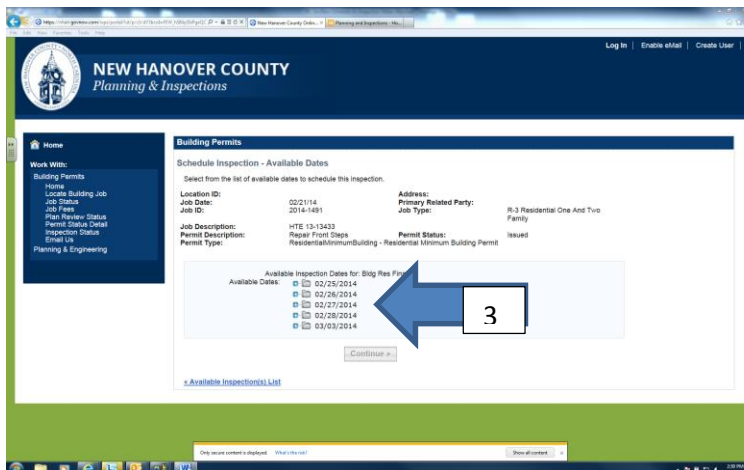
New Hanover County Onlin... × Planning and Inspections - Ne...

Log In | Enable eMail | Create User

NEW HANOVER COUNTY
Planning & Inspections

Home

Work With:
Building Permits
Home
Locate Building Job
Job Status
Job Fees
Plan Review Status
Permit Status Detail
Inspection Status
Email Us
Planning & Engineering

Building Permits

Schedule Inspection - Available Dates

Select from the list of available dates to schedule this inspection.

| Location ID: | | Address: | |
|---|---|---|---|
| Job Date: | 02/21/14 | Primary Related Party: | |
| Job ID: | 2014-1491 | Job Type: | R-3 Residential One And Two Family |
| Job Description: | HTE 13-13433 | | |
| Permit Description: | Repair Front Steps | Permit Status: | Issued |
| Permit Type: | ResidentialMinimumBuilding - Residential Minimum Building Permit | | |

Available Inspection Dates for: Bldg Res Fin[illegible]
Available Dates:
02/25/2014
02/26/2014
02/27/2014
02/28/2014
03/03/2014

3

Continue »

« Available Inspection(s) List

Only secure content is displayed. What's the risk?
Show all content ×